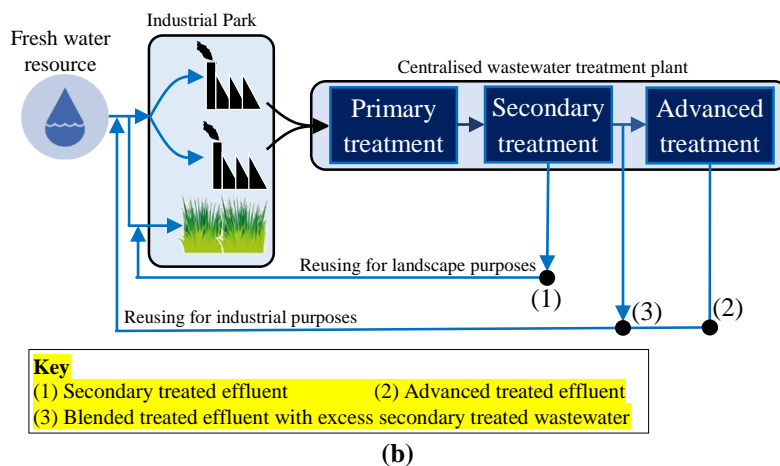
Fresh water resource

Industrial Park

Centralised wastewater treatment plant

Primary treatment

Secondary treatment

Advanced treatment

Reusing for landscape purposes

(1)

(3)

(2)

Reusing for industrial purposes

Key
(1) Secondary treated effluent
(2) Advanced treated effluent
(3) Blended treated effluent with excess secondary treated wastewater

(b)